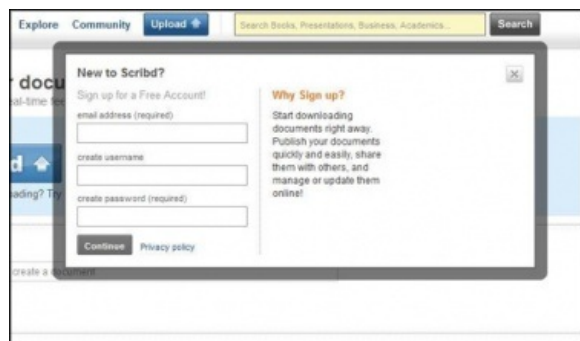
Explore Community Upload

Search Books, Presentations, Business, Academics...

Search

r docu

al-time

d

ading? Try

create a document

New to Scribd?

Sign up for a Free Account!

email address (required)

create username

create password (required)

Continue

Privacy policy

Why Sign up?

Start downloading documents right away. Publish your documents quickly and easily, share them with others, and manage or update them online!